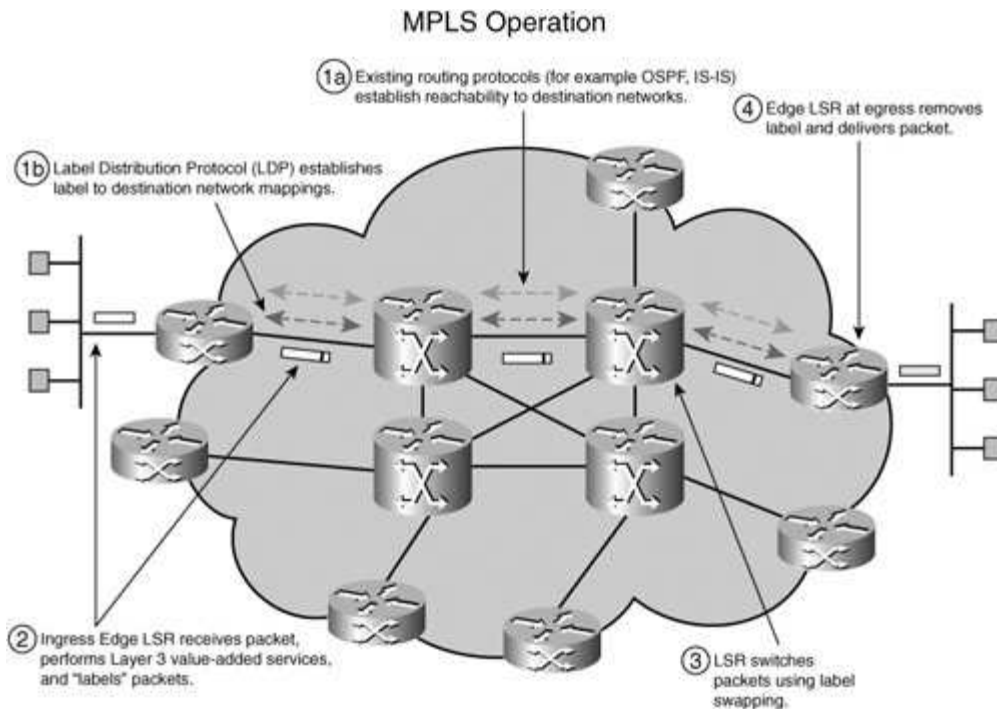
MPLS Operation

1a Existing routing protocols (for example OSPF, IS-IS) establish reachability to destination networks.

1b Label Distribution Protocol (LDP) establishes label to destination network mappings.

4 Edge LSR at egress removes label and delivers packet.

2 Ingress Edge LSR receives packet, performs Layer 3 value-added services, and "labels" packets.

3 LSR switches packets using label swapping.